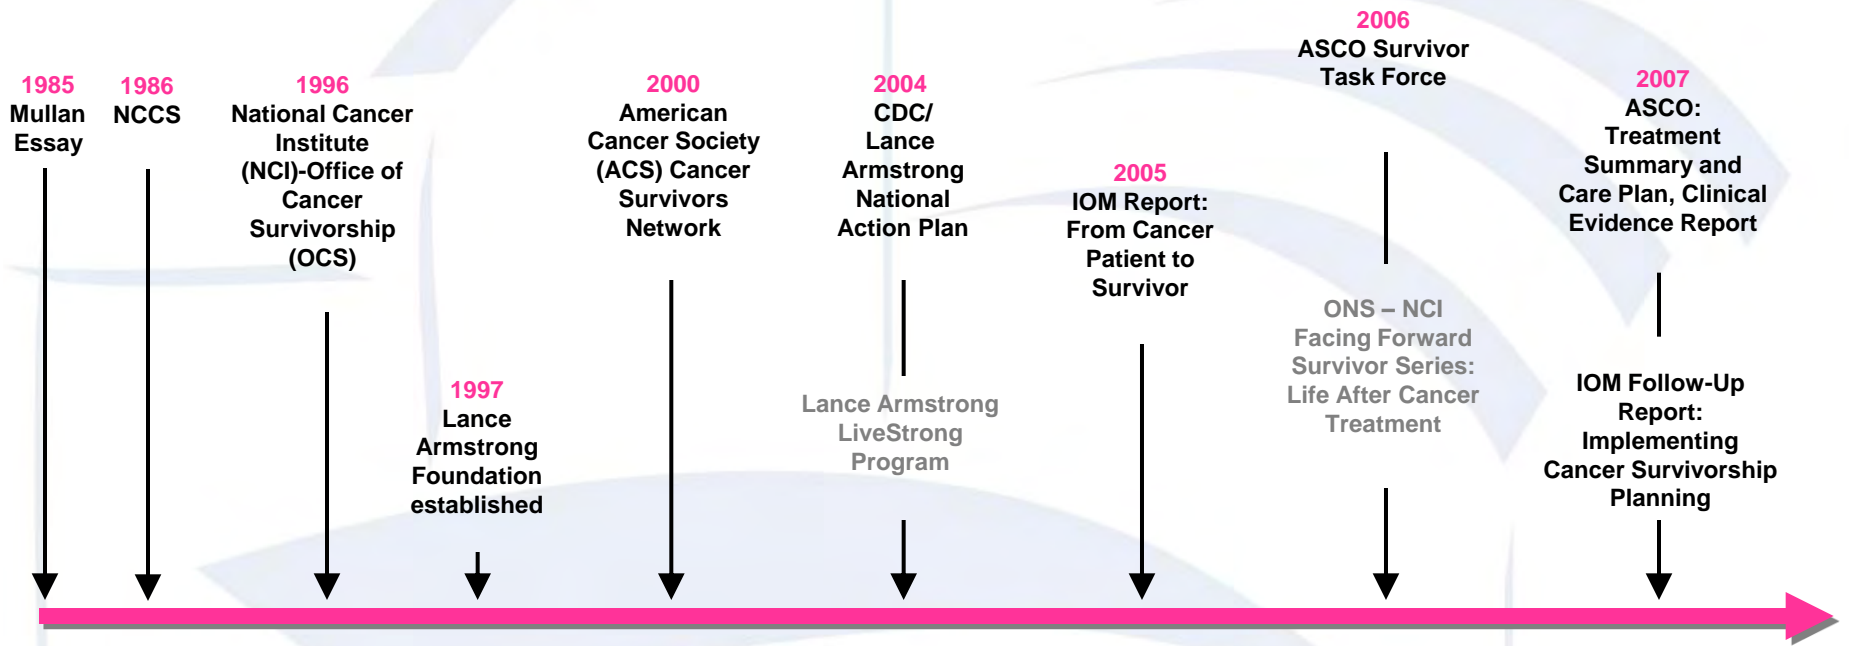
1985
Mullan Essay

1986
NCCS

1996
National Cancer Institute (NCI)-Office of Cancer Survivorship (OCS)

1997
Lance Armstrong Foundation established

2000
American Cancer Society (ACS) Cancer Survivors Network

2004
CDC/ Lance Armstrong National Action Plan

Lance Armstrong LiveStrong Program

2005
IOM Report: From Cancer Patient to Survivor

2006
ASCO Survivor Task Force

ONS – NCI Facing Forward Survivor Series: Life After Cancer Treatment

2007
ASCO: Treatment Summary and Care Plan, Clinical Evidence Report

IOM Follow-Up Report: Implementing Cancer Survivorship Planning